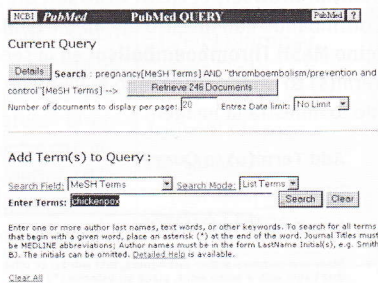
NCBI PubMed PubMed QUERY PubMed ?

Current Query

Details Search : pregnancy[MeSH Terms] AND "thromboembolism/prevention and control"[MeSH Terms] --> Retrieve 246 Documents

Number of documents to display per page: 20 Entrez Date limit: No Limit

Add Term(s) to Query :

Search Field: MeSH Terms Search Mode: List Terms

Enter Terms: chickenpox Search Clear

Enter one or more author last names, text words, or other keywords. To search for all terms that begin with a given word, place an asterisk (*) at the end of the word. Journal Titles must be MEDLINE abbreviations; Author names must be in the form LastName Initial(s), e.g. Smith BJ). The initials can be omitted. Detailed Help is available.

Clear All